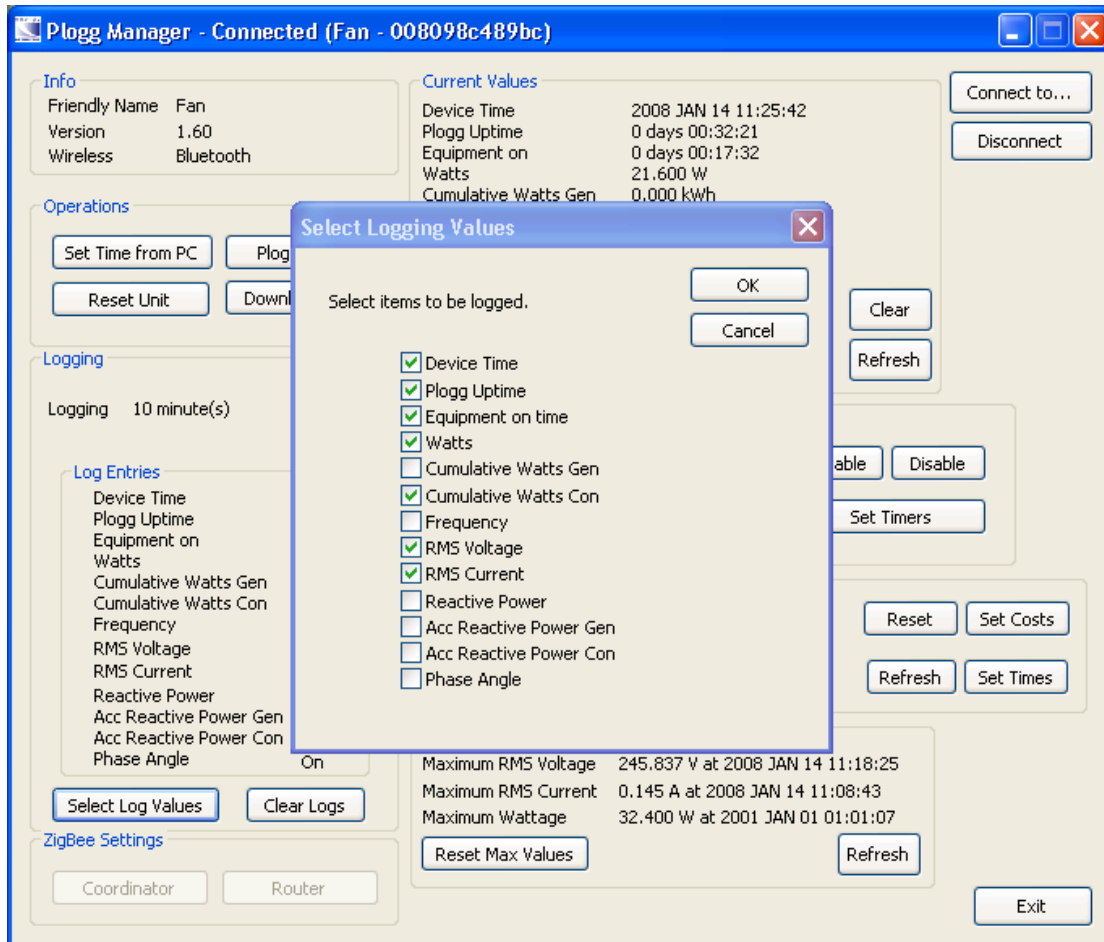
Plogg Manager - Connected (Fan - 008098c489bc)

Info
Friendly Name Fan
Version 1.60
Wireless Bluetooth

Operations
Set Time from PC
Plog
Reset Unit
Downl

Logging
Logging 10 minute(s)

Log Entries
Device Time
Plogg Uptime
Equipment on
Watts
Cumulative Watts Gen
Cumulative Watts Con
Frequency
RMS Voltage
RMS Current
Reactive Power
Acc Reactive Power Gen
Acc Reactive Power Con
Phase Angle On

Select Log Values
Clear Logs

ZigBee Settings
Coordinator
Router

Current Values
Device Time 2008 JAN 14 11:25:42
Plogg Uptime 0 days 00:32:21
Equipment on 0 days 00:17:32
Watts 21.600 W
Cumulative Watts Gen 0.000 kWh

Connect to...
Disconnect
Clear
Refresh
able
Disable
Set Timers
Reset
Set Costs
Refresh
Set Times

Maximum RMS Voltage 245.837 V at 2008 JAN 14 11:18:25
Maximum RMS Current 0.145 A at 2008 JAN 14 11:08:43
Maximum Wattage 32.400 W at 2001 JAN 01 01:01:07
Reset Max Values
Refresh
Exit

Select Logging Values
Select items to be logged.
OK
Cancel
Device Time
Plogg Uptime
Equipment on time
Watts
Cumulative Watts Gen
Cumulative Watts Con
Frequency
RMS Voltage
RMS Current
Reactive Power
Acc Reactive Power Gen
Acc Reactive Power Con
Phase Angle